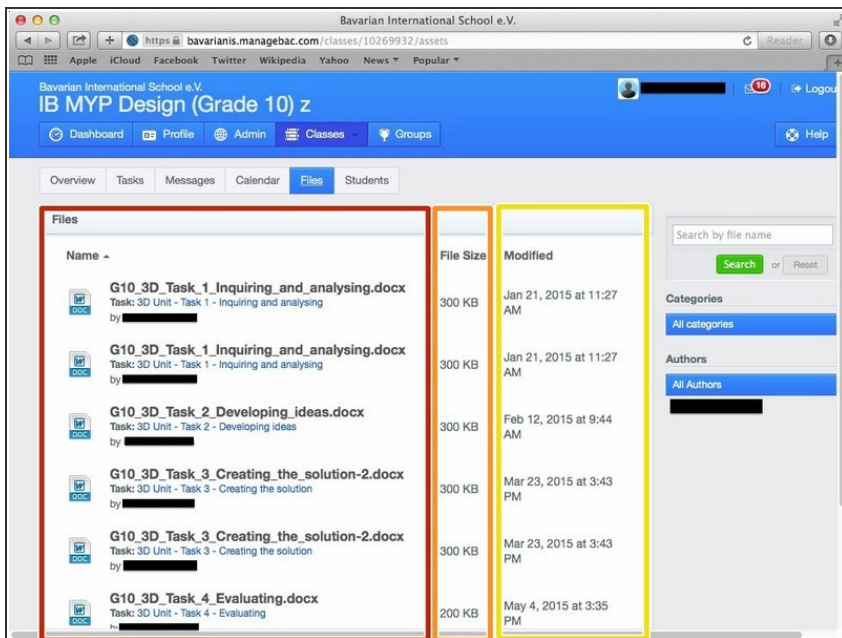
Bavarian International School e.V.

https bavarianis.managebac.com/classes/10269932/assets

Reader

Apple iCloud Facebook Twitter Wikipedia Yahoo News Popular

Bavarian International School e.V.
IB MYP Design (Grade 10) z

16 Logou

Dashboard Profile Admin Classes Groups Help

Overview Tasks Messages Calendar Files Students

Files

Name

File Size

Modified

Search by file name

Search or Reset

G10_3D_Task_1_Inquiring_and_analysing.docx
Task: 3D Unit - Task 1 - Inquiring and analysing
by

300 KB

Jan 21, 2015 at 11:27 AM

Categories

All categories

G10_3D_Task_1_Inquiring_and_analysing.docx
Task: 3D Unit - Task 1 - Inquiring and analysing
by

300 KB

Jan 21, 2015 at 11:27 AM

Authors

All Authors

G10_3D_Task_2_Developing_ideas.docx
Task: 3D Unit - Task 2 - Developing ideas
by

300 KB

Feb 12, 2015 at 9:44 AM

G10_3D_Task_3_Creating_the_solution-2.docx
Task: 3D Unit - Task 3 - Creating the solution
by

300 KB

Mar 23, 2015 at 3:43 PM

G10_3D_Task_3_Creating_the_solution-2.docx
Task: 3D Unit - Task 3 - Creating the solution
by

300 KB

Mar 23, 2015 at 3:43 PM

G10_3D_Task_4_Evaluating.docx
Task: 3D Unit - Task 4 - Evaluating

200 KB

May 4, 2015 at 3:35 PM